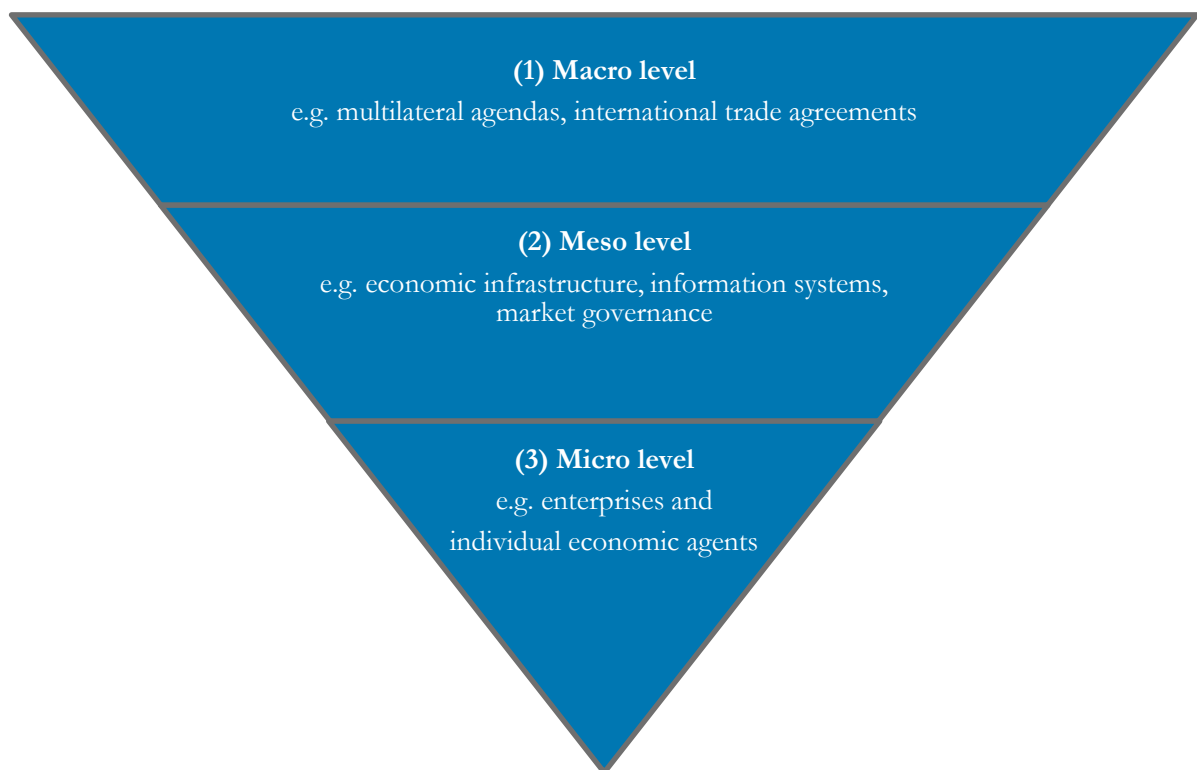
(1) Macro level
e.g. multilateral agendas, international trade agreements

(2) Meso level
e.g. economic infrastructure, information systems, market governance

(3) Micro level
e.g. enterprises and individual economic agents